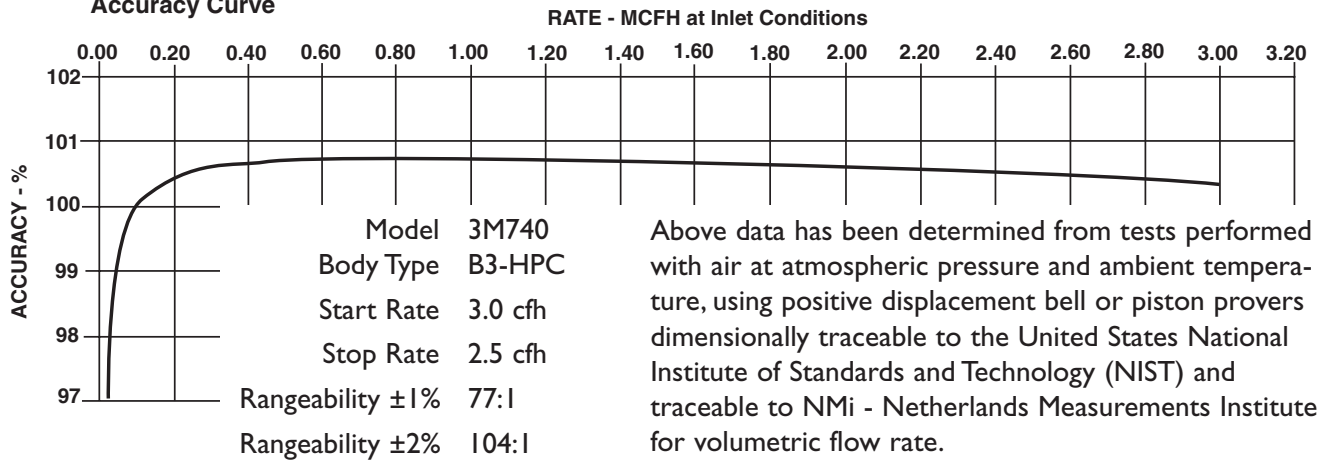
Accuracy Curve

RATE - MCFH at Inlet Conditions

0.00 0.20 0.40 0.60 0.80 1.00 1.20 1.40 1.60 1.80 2.00 2.20 2.40 2.60 2.80 3.00 3.20

ACCURACY - %

102
101
100
99
98
97

| | |
|---|---|
| Model | 3M740 |
| Body Type | B3-HPC |
| Start Rate | 3.0 cfh |
| Stop Rate | 2.5 cfh |
| Rangeability ±1% | 77:1 |
| Rangeability ±2% | 104:1 |

Above data has been determined from tests performed with air at atmospheric pressure and ambient temperature, using positive displacement bell or piston provers dimensionally traceable to the United States National Institute of Standards and Technology (NIST) and traceable to NMi - Netherlands Measurements Institute for volumetric flow rate.